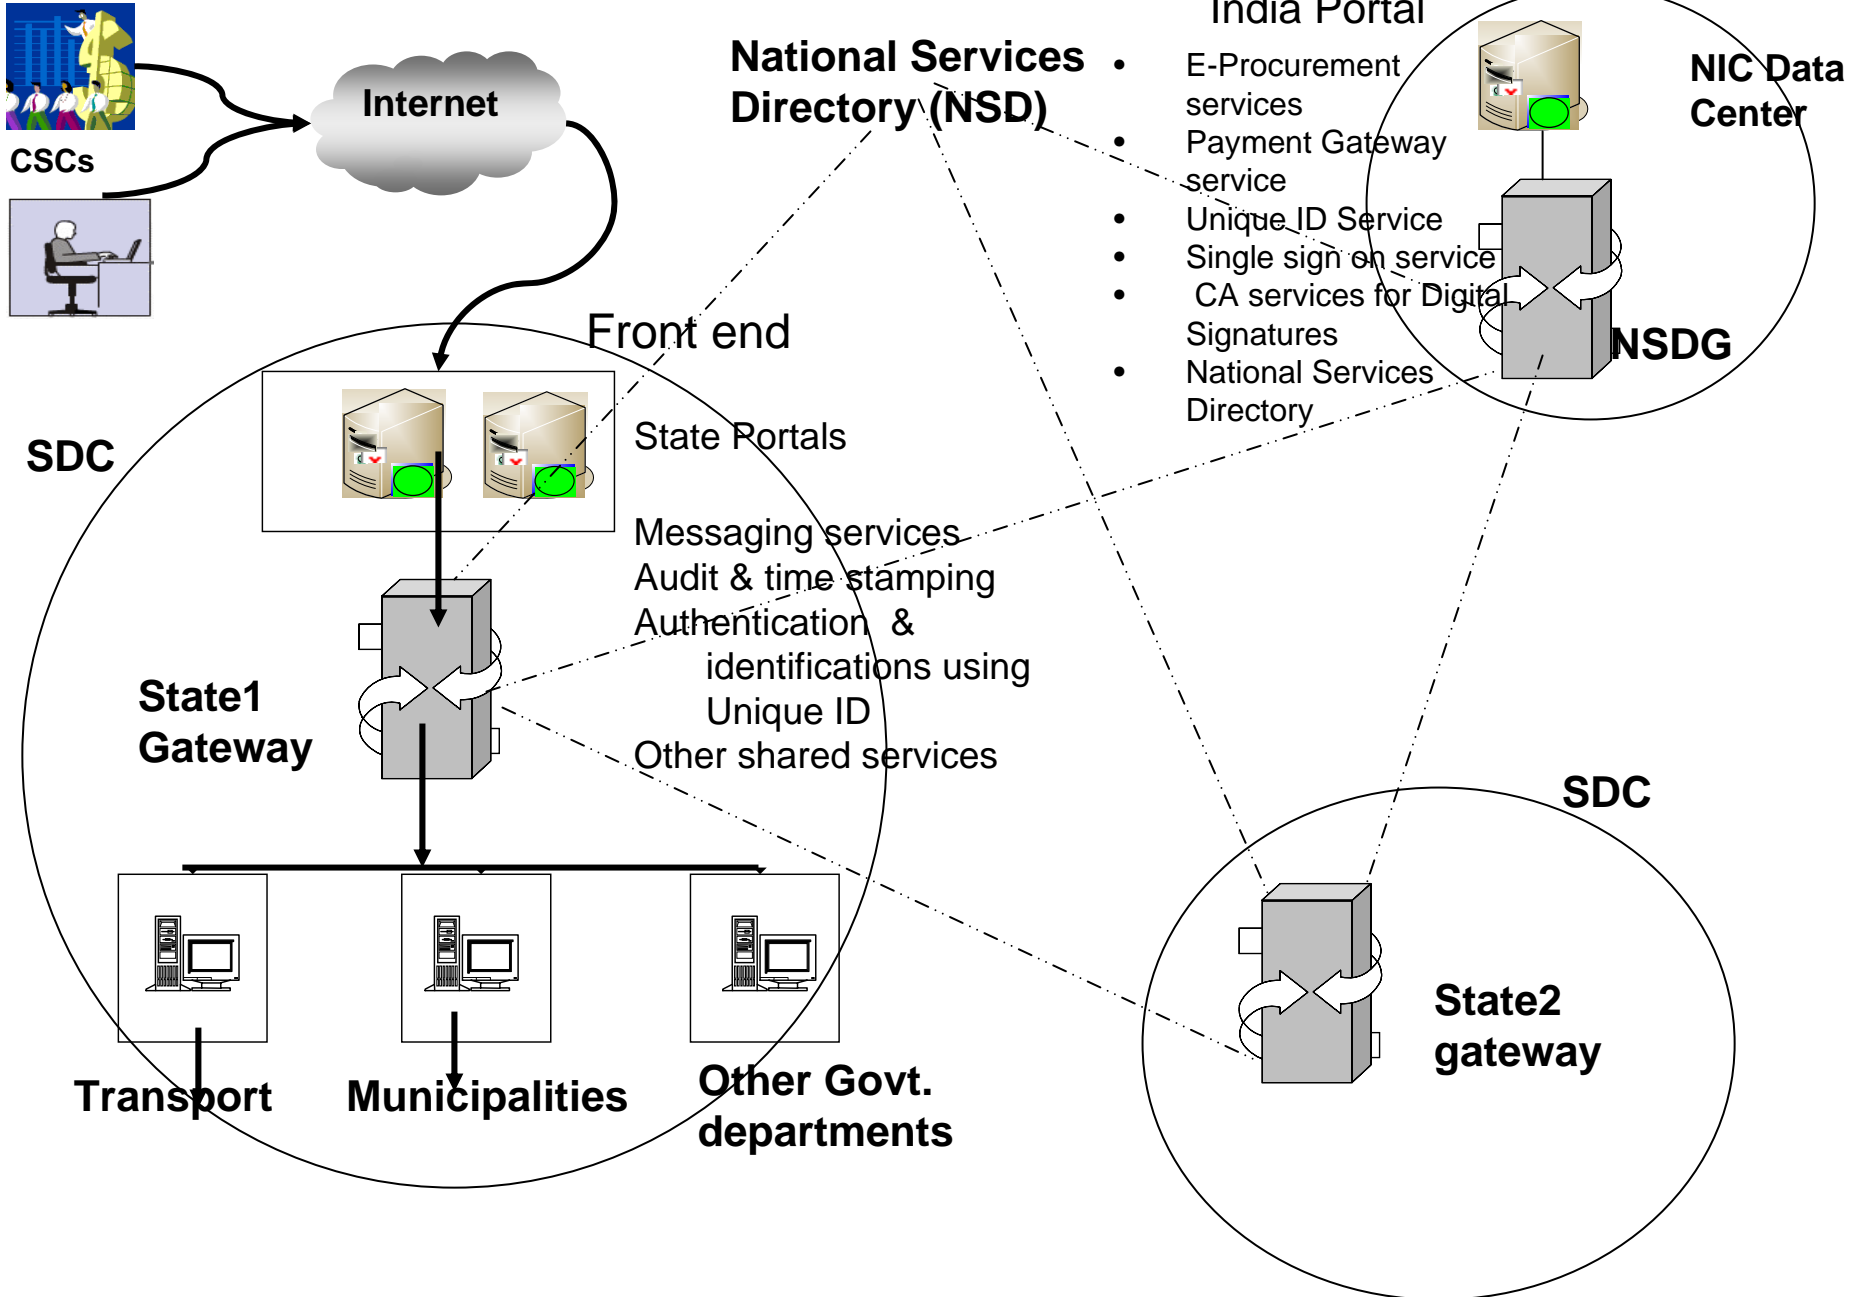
CSCs

Internet

National Services Directory (NSD)

India Portal

- E-Procurement services
- Payment Gateway service
- Unique ID Service
- Single sign on service
- CA services for Digital Signatures
- National Services Directory

NIC Data Center

NSDG

Front end

SDC

State Portals

Messaging services
Audit & time stamping
Authentication & identifications using Unique ID
Other shared services

State1 Gateway

SDC

State2 gateway

Transport

Municipalities

Other Govt. departments